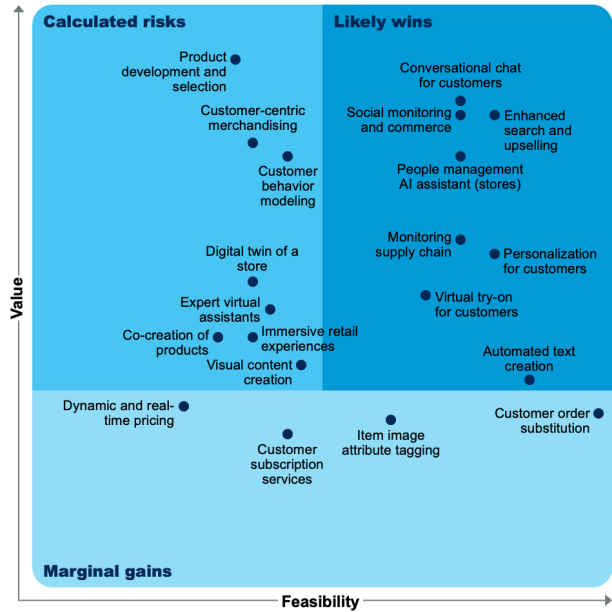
Calculated risks

Likely wins

Product development and selection

Customer-centric merchandising

Customer behavior modeling

Conversational chat for customers

Social monitoring and commerce

Enhanced search and upselling

People management AI assistant (stores)

Digital twin of a store

Monitoring supply chain

Personalization for customers

Expert virtual assistants

Virtual try-on for customers

Co-creation of products

Immersive retail experiences

Visual content creation

Automated text creation

Dynamic and real-time pricing

Customer order substitution

Item image attribute tagging

Customer subscription services

Marginal gains

Value

Feasibility